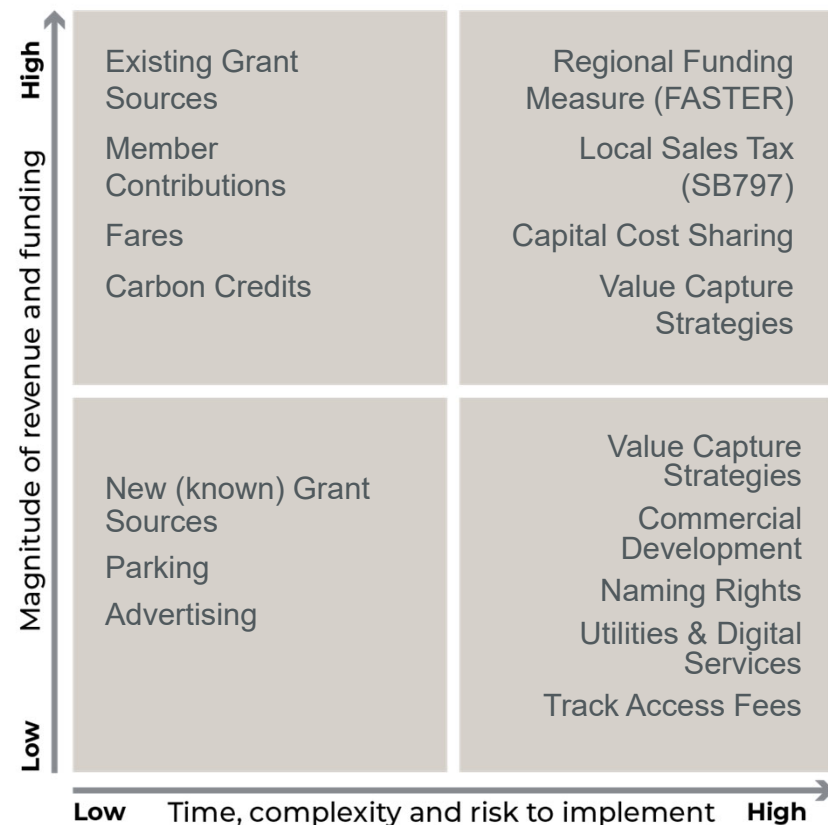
High

Magnitude of revenue and funding

Low

Existing Grant Sources

Member Contributions

Fares

Carbon Credits

Regional Funding Measure (FASTER)

Local Sales Tax (SB797)

Capital Cost Sharing

Value Capture Strategies

New (known) Grant Sources

Parking

Advertising

Value Capture Strategies

Commercial Development

Naming Rights

Utilities & Digital Services

Track Access Fees

Low Time, complexity and risk to implement High